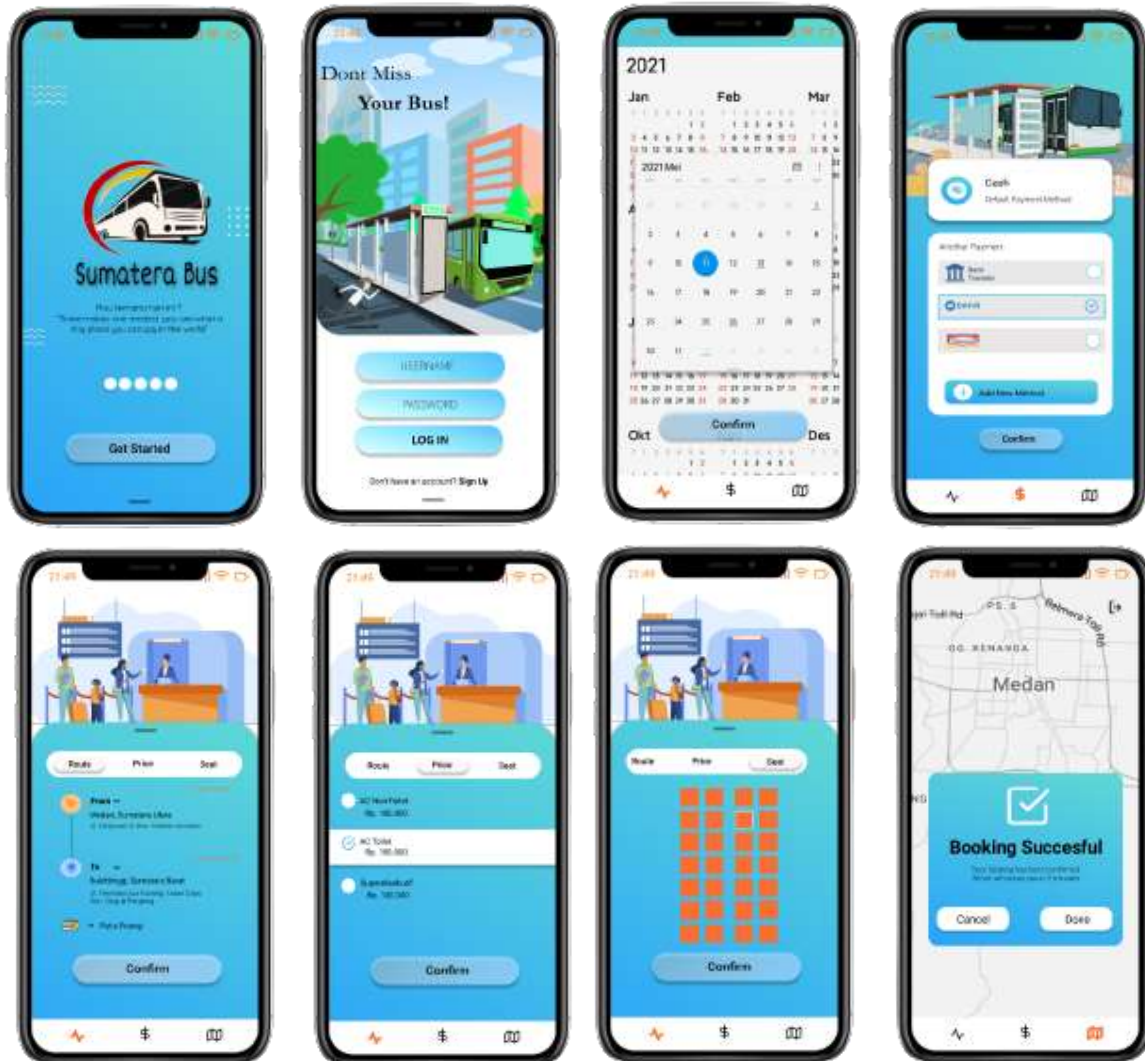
Sumatera Bus

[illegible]

Get Started

21:46

Dont Miss
Your Bus!

USERNAME

PASSWORD

LOG IN

Don't have an account? Sign Up

2021

Jan

Feb

Mar

2021 Mei

Confirm

Okt

Des

Cash
Default Payment Method

Another Payment

Bank Transfer

Add New Method

Confirm

21:46

Route

Price

Seat

From
Medan, Sumatera Utara

To
Bukittinggi, Sumatera Barat

Confirm

21:46

Route

Price

Seat

AC Non Toilet
Rp. 185.000

AC Toilet
Rp. 195.000

Confirm

21:46

Route

Price

Seat

Confirm

21:46

Medan

Booking Succesful

Cancel

Done